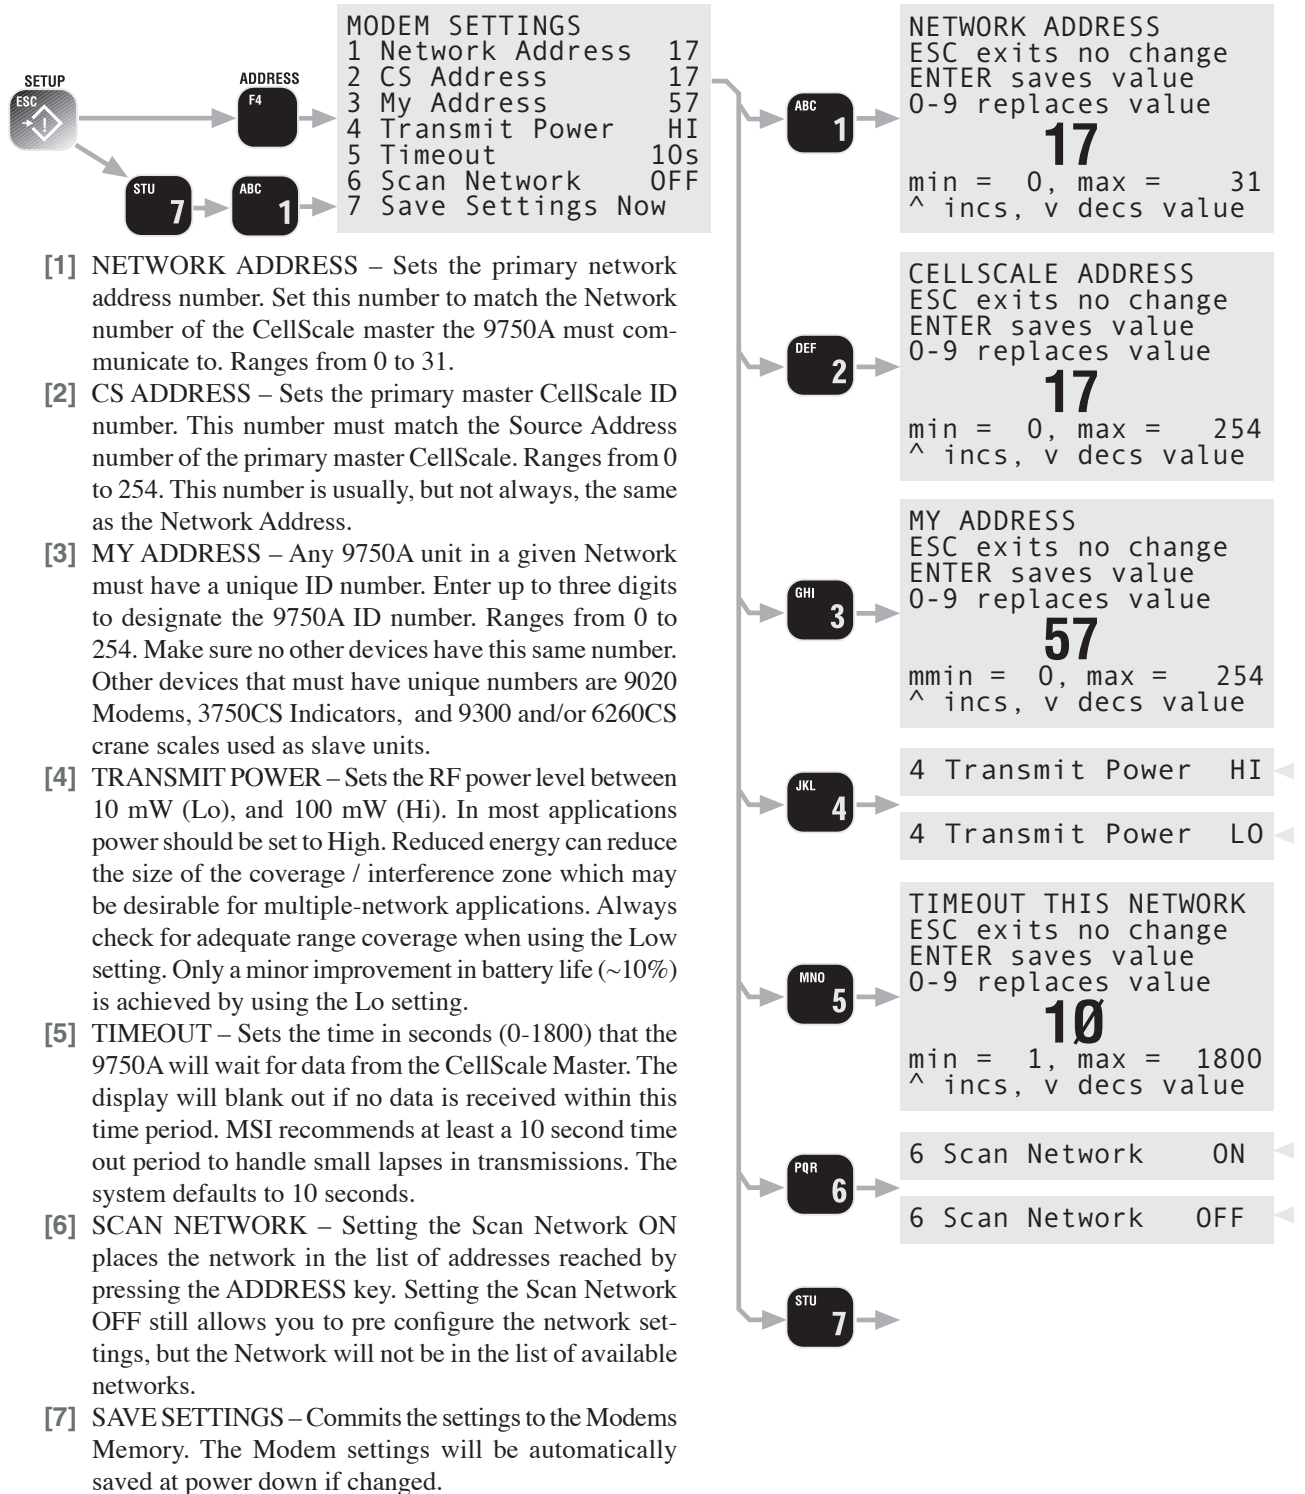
SETUP
ESC

ADDRESS
F4

STU
7

ABC
1

MODEM SETTINGS
1 Network Address 17
2 CS Address 17
3 My Address 57
4 Transmit Power HI
5 Timeout 10s
6 Scan Network OFF
7 Save Settings Now

[1] NETWORK ADDRESS – Sets the primary network address number. Set this number to match the Network number of the CellScale master the 9750A must communicate to. Ranges from 0 to 31.

[2] CS ADDRESS – Sets the primary master CellScale ID number. This number must match the Source Address number of the primary master CellScale. Ranges from 0 to 254. This number is usually, but not always, the same as the Network Address.

[3] MY ADDRESS – Any 9750A unit in a given Network must have a unique ID number. Enter up to three digits to designate the 9750A ID number. Ranges from 0 to 254. Make sure no other devices have this same number. Other devices that must have unique numbers are 9020 Modems, 3750CS Indicators, and 9300 and/or 6260CS crane scales used as slave units.

[4] TRANSMIT POWER – Sets the RF power level between 10 mW (Lo), and 100 mW (Hi). In most applications power should be set to High. Reduced energy can reduce the size of the coverage / interference zone which may be desirable for multiple-network applications. Always check for adequate range coverage when using the Low setting. Only a minor improvement in battery life (~10%) is achieved by using the Lo setting.

[5] TIMEOUT – Sets the time in seconds (0-1800) that the 9750A will wait for data from the CellScale Master. The display will blank out if no data is received within this time period. MSI recommends at least a 10 second time out period to handle small lapses in transmissions. The system defaults to 10 seconds.

[6] SCAN NETWORK – Setting the Scan Network ON places the network in the list of addresses reached by pressing the ADDRESS key. Setting the Scan Network OFF still allows you to pre configure the network settings, but the Network will not be in the list of available networks.

[7] SAVE SETTINGS – Commits the settings to the Modems Memory. The Modem settings will be automatically saved at power down if changed.

ABC
1

NETWORK ADDRESS
ESC exits no change
ENTER saves value
0-9 replaces value
17
min = 0, max = 31
^ incs, v decs value

DEF
2

CELLSCALE ADDRESS
ESC exits no change
ENTER saves value
0-9 replaces value
17
min = 0, max = 254
^ incs, v decs value

GHI
3

MY ADDRESS
ESC exits no change
ENTER saves value
0-9 replaces value
57
mmin = 0, max = 254
^ incs, v decs value

JKL
4

4 Transmit Power HI

4 Transmit Power LO

MNO
5

TIMEOUT THIS NETWORK
ESC exits no change
ENTER saves value
0-9 replaces value
10
min = 1, max = 1800
^ incs, v decs value

PQR
6

6 Scan Network ON

6 Scan Network OFF

STU
7